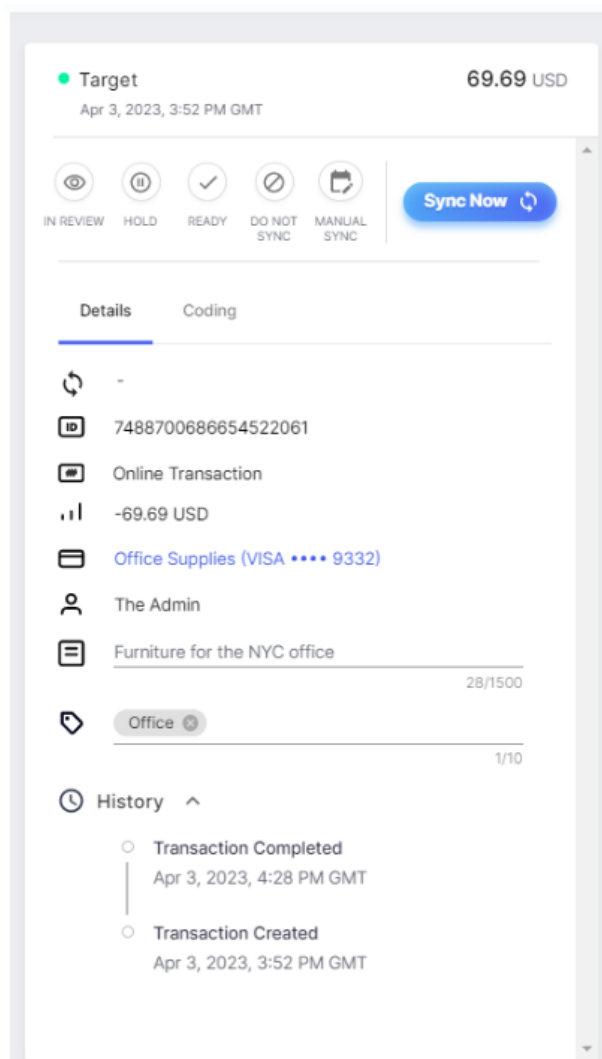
Target
Apr 3, 2023, 3:52 PM GMT

69.69 USD

IN REVIEW
HOLD
READY
DO NOT SYNC
MANUAL SYNC

Sync Now

Details
Coding

-

7488700686654522061

Online Transaction

-69.69 USD

Office Supplies (VISA •••• 9332)

The Admin

Furniture for the NYC office

28/1500

Office

1/10

History

Transaction Completed
Apr 3, 2023, 4:28 PM GMT

Transaction Created
Apr 3, 2023, 3:52 PM GMT